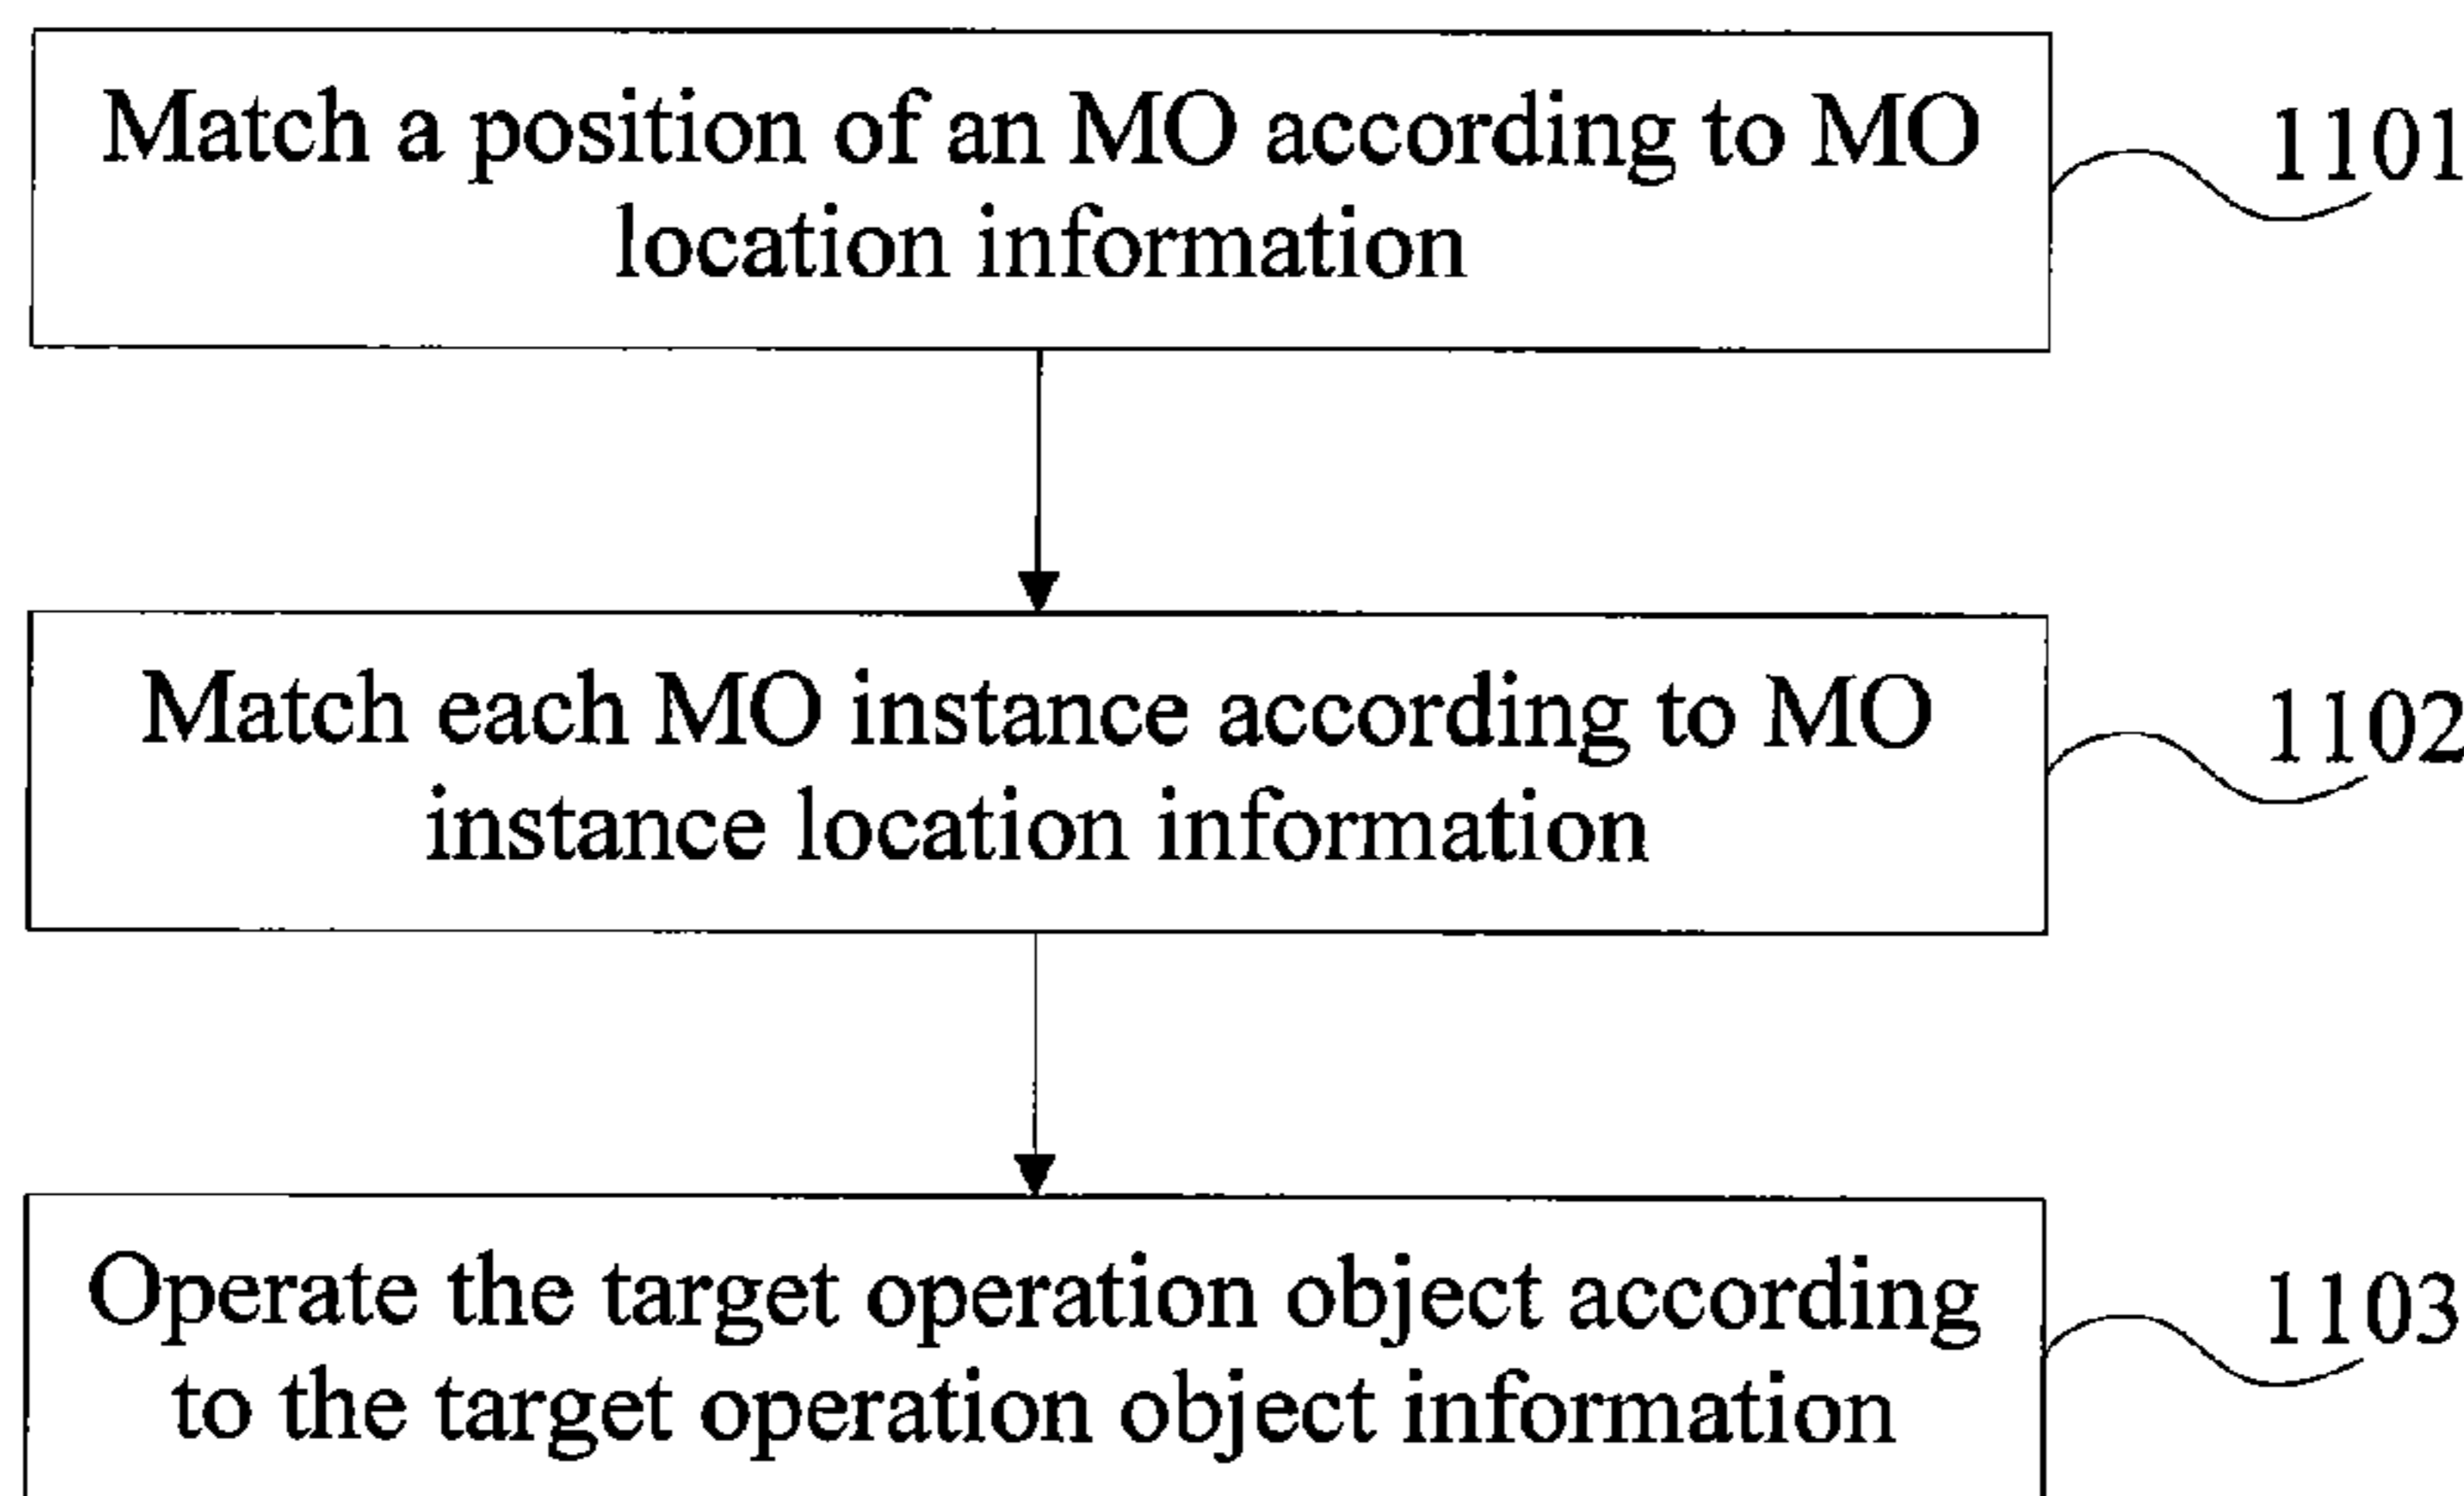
Match a position of an MO according to MO location information

1101

Match each MO instance according to MO instance location information

1102

Operate the target operation object according to the target operation object information

1103